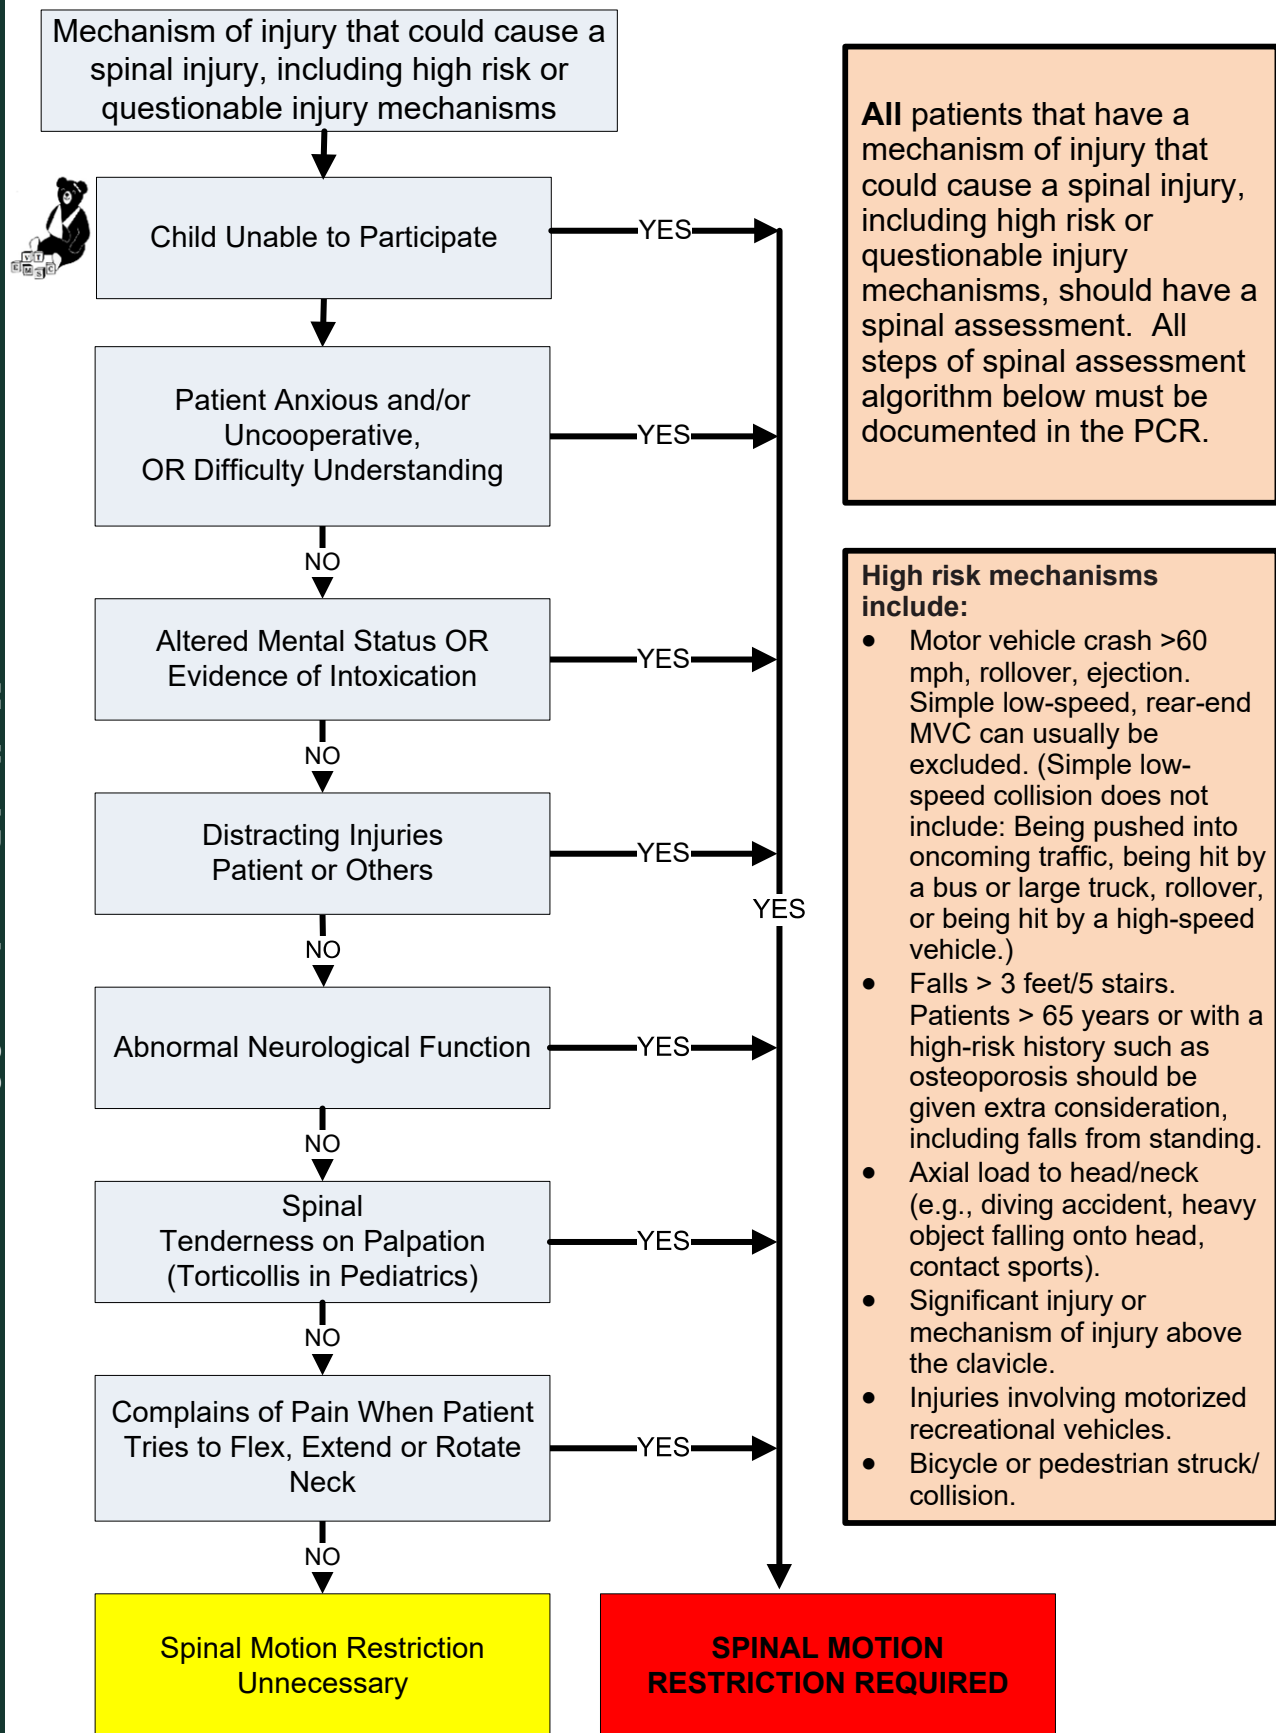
Mechanism of injury that could cause a spinal injury, including high risk or questionable injury mechanisms

Child Unable to Participate

YES

Patient Anxious and/or Uncooperative, OR Difficulty Understanding

YES

NO

Altered Mental Status OR Evidence of Intoxication

YES

NO

Distracting Injuries Patient or Others

YES

NO

Abnormal Neurological Function

YES

NO

Spinal Tenderness on Palpation (Torticollis in Pediatrics)

YES

NO

Complains of Pain When Patient Tries to Flex, Extend or Rotate Neck

YES

NO

YES

Spinal Motion Restriction Unnecessary

SPINAL MOTION RESTRICTION REQUIRED

**All** patients that have a mechanism of injury that could cause a spinal injury, including high risk or questionable injury mechanisms, should have a spinal assessment. All steps of spinal assessment algorithm below must be documented in the PCR.

**High risk mechanisms include:**
- Motor vehicle crash >60 mph, rollover, ejection. Simple low-speed, rear-end MVC can usually be excluded. (Simple low-speed collision does not include: Being pushed into oncoming traffic, being hit by a bus or large truck, rollover, or being hit by a high-speed vehicle.)
- Falls > 3 feet/5 stairs. Patients > 65 years or with a high-risk history such as osteoporosis should be given extra consideration, including falls from standing.
- Axial load to head/neck (e.g., diving accident, heavy object falling onto head, contact sports).
- Significant injury or mechanism of injury above the clavicle.
- Injuries involving motorized recreational vehicles.
- Bicycle or pedestrian struck/ collision.